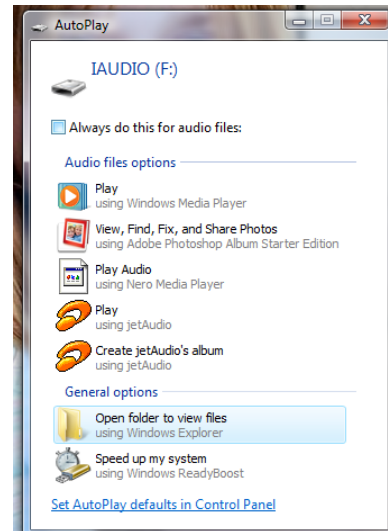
AutoPlay

IAUDIO (F:)

Always do this for audio files:

Audio files options

Play
using Windows Media Player

View, Find, Fix, and Share Photos
using Adobe Photoshop Album Starter Edition

Play Audio
using Nero Media Player

Play
using jetAudio

Create jetAudio's album
using jetAudio

General options

Open folder to view files
using Windows Explorer

Speed up my system
using Windows ReadyBoost

Set AutoPlay defaults in Control Panel